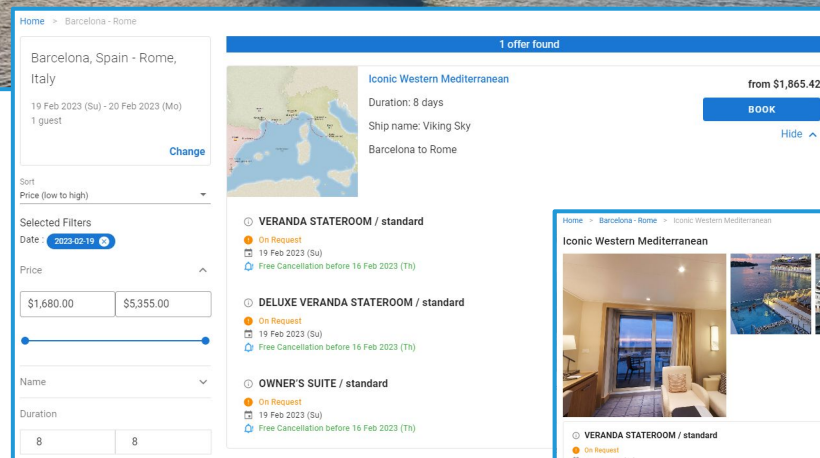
Home > Barcelona - Rome

Barcelona, Spain - Rome, Italy

19 Feb 2023 (Su) - 20 Feb 2023 (Mo)
1 guest

Change

Sort
Price (low to high)

Selected Filters
Date : 2023-02-19

Price

$1,680.00
$5,355.00

Name

Duration

8
8

1 offer found

Iconic Western Mediterranean
Duration: 8 days
Ship name: Viking Sky
Barcelona to Rome

from $1,865.42
BOOK
Hide

VERANDA STATEROOM / standard
On Request
19 Feb 2023 (Su)
Free Cancellation before 16 Feb 2023 (Th)

DELUXE VERANDA STATEROOM / standard
On Request
19 Feb 2023 (Su)
Free Cancellation before 16 Feb 2023 (Th)

OWNER'S SUITE / standard
On Request
19 Feb 2023 (Su)
Free Cancellation before 16 Feb 2023 (Th)

Home > Barcelona - Rome > Iconic Western Mediterranean

Iconic Western Mediterranean

VERANDA STATEROOM / standard
On Request